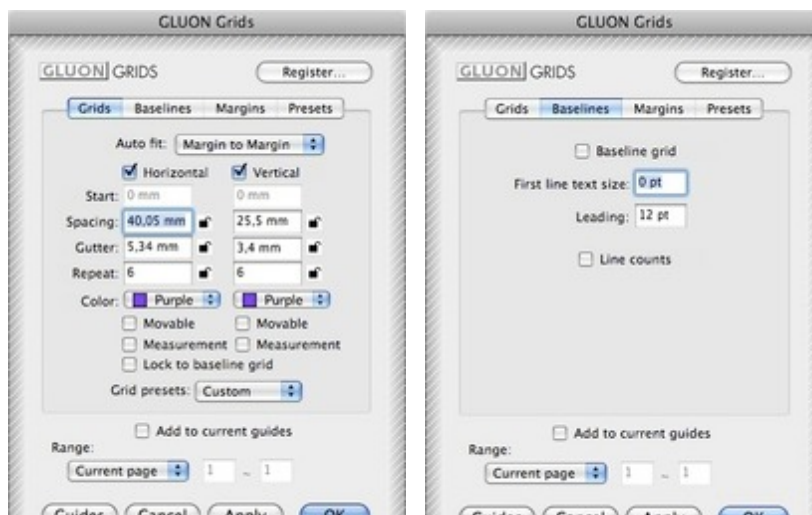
GLUON Grids

GLUON GRIDS

Register...

Grids Baselines Margins Presets

Auto fit: Margin to Margin

Horizontal Vertical

Start: 0 mm 0 mm

Spacing: 40,05 mm 25,5 mm

Gutter: 5,34 mm 3,4 mm

Repeat: 6 6

Color: Purple Purple

Movable Movable

Measurement Measurement

Lock to baseline grid

Grid presets: Custom

Add to current guides

Range:

Current page 1 – 1

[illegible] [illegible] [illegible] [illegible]

GLUON Grids

GLUON GRIDS

Register...

Grids Baselines Margins Presets

Baseline grid

First line text size: 0 pt

Leading: 12 pt

Line counts

Add to current guides

Range:

Current page 1 – 1

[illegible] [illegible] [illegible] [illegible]